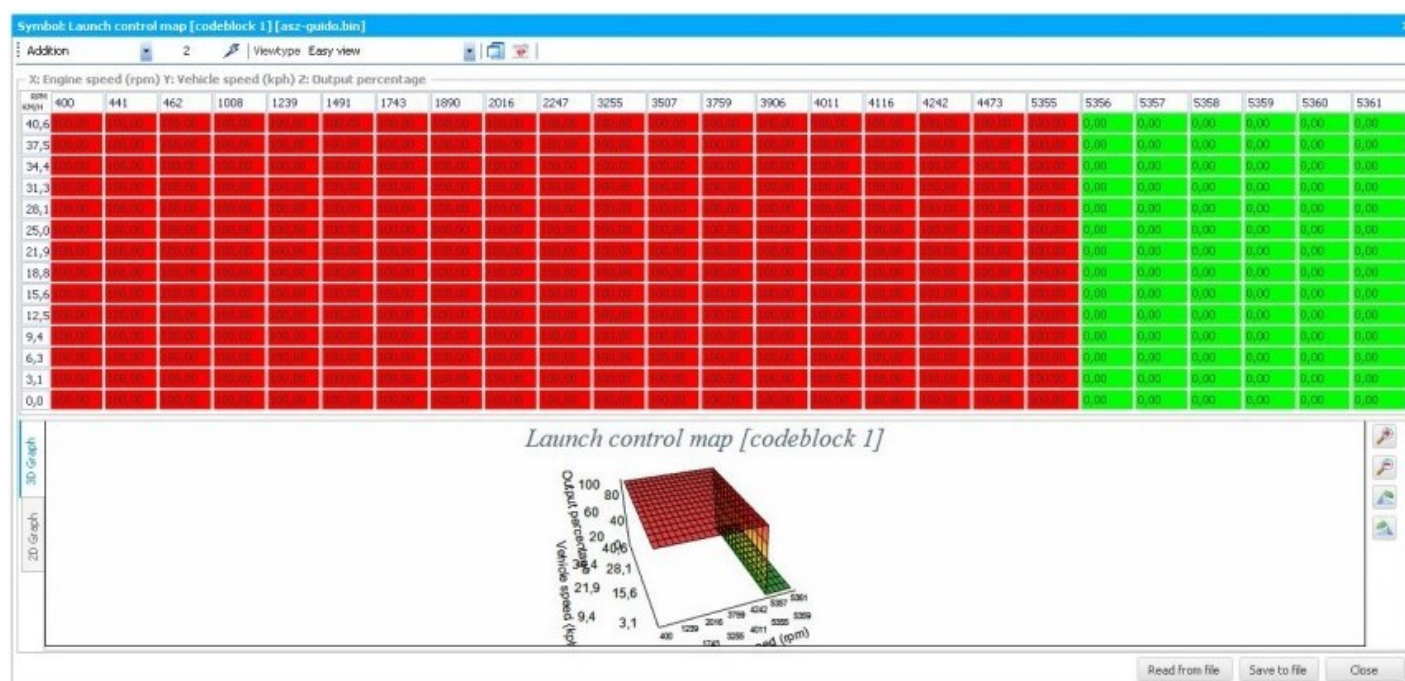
Symbol: Launch control map [codeblock 1] [asz-guido.bin]

Addition 2 Viewtype Easy view

X: Engine speed (rpm) Y: Vehicle speed (kph) Z: Output percentage

| RPM KM/H | 400 | 441 | 462 | 1008 | 1239 | 1491 | 1743 | 1890 | 2016 | 2247 | 3255 | 3507 | 3759 | 3906 | 4011 | 4116 | 4242 | 4473 | 5355 | 5356 | 5357 | 5358 | 5359 | 5360 | 5361 |
|---|---|---|---|---|---|---|---|---|---|---|---|---|---|---|---|---|---|---|---|---|---|---|---|---|---|
| 40,6 | 100,00 | 100,00 | 100,00 | 100,00 | 100,00 | 100,00 | 100,00 | 100,00 | 100,00 | 100,00 | 100,00 | 100,00 | 100,00 | 100,00 | 100,00 | 100,00 | 100,00 | 100,00 | 100,00 | 0,00 | 0,00 | 0,00 | 0,00 | 0,00 | 0,00 |
| 37,5 | 100,00 | 100,00 | 100,00 | 100,00 | 100,00 | 100,00 | 100,00 | 100,00 | 100,00 | 100,00 | 100,00 | 100,00 | 100,00 | 100,00 | 100,00 | 100,00 | 100,00 | 100,00 | 100,00 | 0,00 | 0,00 | 0,00 | 0,00 | 0,00 | 0,00 |
| 34,4 | 100,00 | 100,00 | 100,00 | 100,00 | 100,00 | 100,00 | 100,00 | 100,00 | 100,00 | 100,00 | 100,00 | 100,00 | 100,00 | 100,00 | 100,00 | 100,00 | 100,00 | 100,00 | 100,00 | 0,00 | 0,00 | 0,00 | 0,00 | 0,00 | 0,00 |
| 31,3 | 100,00 | 100,00 | 100,00 | 100,00 | 100,00 | 100,00 | 100,00 | 100,00 | 100,00 | 100,00 | 100,00 | 100,00 | 100,00 | 100,00 | 100,00 | 100,00 | 100,00 | 100,00 | 100,00 | 0,00 | 0,00 | 0,00 | 0,00 | 0,00 | 0,00 |
| 28,1 | 100,00 | 100,00 | 100,00 | 100,00 | 100,00 | 100,00 | 100,00 | 100,00 | 100,00 | 100,00 | 100,00 | 100,00 | 100,00 | 100,00 | 100,00 | 100,00 | 100,00 | 100,00 | 100,00 | 0,00 | 0,00 | 0,00 | 0,00 | 0,00 | 0,00 |
| 25,0 | 100,00 | 100,00 | 100,00 | 100,00 | 100,00 | 100,00 | 100,00 | 100,00 | 100,00 | 100,00 | 100,00 | 100,00 | 100,00 | 100,00 | 100,00 | 100,00 | 100,00 | 100,00 | 100,00 | 0,00 | 0,00 | 0,00 | 0,00 | 0,00 | 0,00 |
| 21,9 | 100,00 | 100,00 | 100,00 | 100,00 | 100,00 | 100,00 | 100,00 | 100,00 | 100,00 | 100,00 | 100,00 | 100,00 | 100,00 | 100,00 | 100,00 | 100,00 | 100,00 | 100,00 | 100,00 | 0,00 | 0,00 | 0,00 | 0,00 | 0,00 | 0,00 |
| 18,8 | 100,00 | 100,00 | 100,00 | 100,00 | 100,00 | 100,00 | 100,00 | 100,00 | 100,00 | 100,00 | 100,00 | 100,00 | 100,00 | 100,00 | 100,00 | 100,00 | 100,00 | 100,00 | 100,00 | 0,00 | 0,00 | 0,00 | 0,00 | 0,00 | 0,00 |
| 15,6 | 100,00 | 100,00 | 100,00 | 100,00 | 100,00 | 100,00 | 100,00 | 100,00 | 100,00 | 100,00 | 100,00 | 100,00 | 100,00 | 100,00 | 100,00 | 100,00 | 100,00 | 100,00 | 100,00 | 0,00 | 0,00 | 0,00 | 0,00 | 0,00 | 0,00 |
| 12,5 | 100,00 | 100,00 | 100,00 | 100,00 | 100,00 | 100,00 | 100,00 | 100,00 | 100,00 | 100,00 | 100,00 | 100,00 | 100,00 | 100,00 | 100,00 | 100,00 | 100,00 | 100,00 | 100,00 | 0,00 | 0,00 | 0,00 | 0,00 | 0,00 | 0,00 |
| 9,4 | 100,00 | 100,00 | 100,00 | 100,00 | 100,00 | 100,00 | 100,00 | 100,00 | 100,00 | 100,00 | 100,00 | 100,00 | 100,00 | 100,00 | 100,00 | 100,00 | 100,00 | 100,00 | 100,00 | 0,00 | 0,00 | 0,00 | 0,00 | 0,00 | 0,00 |
| 6,3 | 100,00 | 100,00 | 100,00 | 100,00 | 100,00 | 100,00 | 100,00 | 100,00 | 100,00 | 100,00 | 100,00 | 100,00 | 100,00 | 100,00 | 100,00 | 100,00 | 100,00 | 100,00 | 100,00 | 0,00 | 0,00 | 0,00 | 0,00 | 0,00 | 0,00 |
| 3,1 | 100,00 | 100,00 | 100,00 | 100,00 | 100,00 | 100,00 | 100,00 | 100,00 | 100,00 | 100,00 | 100,00 | 100,00 | 100,00 | 100,00 | 100,00 | 100,00 | 100,00 | 100,00 | 100,00 | 0,00 | 0,00 | 0,00 | 0,00 | 0,00 | 0,00 |
| 0,0 | 100,00 | 100,00 | 100,00 | 100,00 | 100,00 | 100,00 | 100,00 | 100,00 | 100,00 | 100,00 | 100,00 | 100,00 | 100,00 | 100,00 | 100,00 | 100,00 | 100,00 | 100,00 | 100,00 | 0,00 | 0,00 | 0,00 | 0,00 | 0,00 | 0,00 |

3D Graph
2D Graph

Launch control map [codeblock 1]

Output percentage
100 80 60 40 20 0
Vehicle speed (kph)
40,6 34,4 28,1 21,9 15,6 9,4 3,1
400 1239 1743 2016 3255 3759 4011 4242 5355 5357 5359 5361
Engine speed (rpm)

Read from file Save to file Close